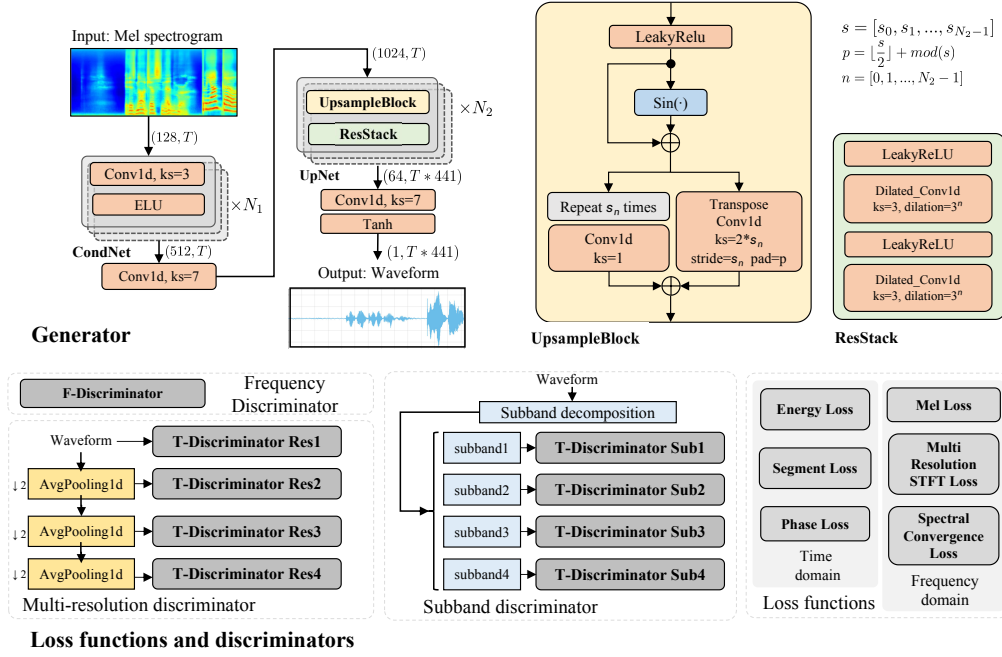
Input: Mel spectrogram

$(128, T)$

Conv1d, ks=3

ELU

$\times N_1$

CondNet

$(512, T)$

Conv1d, ks=7

$(1024, T)$

UpsampleBlock

ResStack

$\times N_2$

UpNet

$(64, T*441)$

Conv1d, ks=7

Tanh

$(1, T*441)$

Output: Waveform

Generator

LeakyRelu

Sin(·)

Repeat $s_n$ times

Transpose Conv1d ks=2*$s_n$ stride=$s_n$ pad=p

Conv1d ks=1

UpsampleBlock

$s = [s_0, s_1, ..., s_{N_2-1}]$
$p = \lfloor\frac{s}{2}\rfloor + mod(s)$
$n = [0, 1, ..., N_2 - 1]$

LeakyReLU

Dilated_Conv1d ks=3, dilation=$3^n$

LeakyReLU

Dilated_Conv1d ks=3, dilation=$3^n$

ResStack

F-Discriminator

Frequency Discriminator

Waveform

T-Discriminator Res1

↓2 AvgPooling1d

T-Discriminator Res2

↓2 AvgPooling1d

T-Discriminator Res3

↓2 AvgPooling1d

T-Discriminator Res4

Multi-resolution discriminator

Waveform

Subband decomposition

subband1

T-Discriminator Sub1

subband2

T-Discriminator Sub2

subband3

T-Discriminator Sub3

subband4

T-Discriminator Sub4

Subband discriminator

Energy Loss

Segment Loss

Phase Loss

Time domain

Mel Loss

Multi Resolution STFT Loss

Spectral Convergence Loss

Frequency domain

Loss functions

Loss functions and discriminators